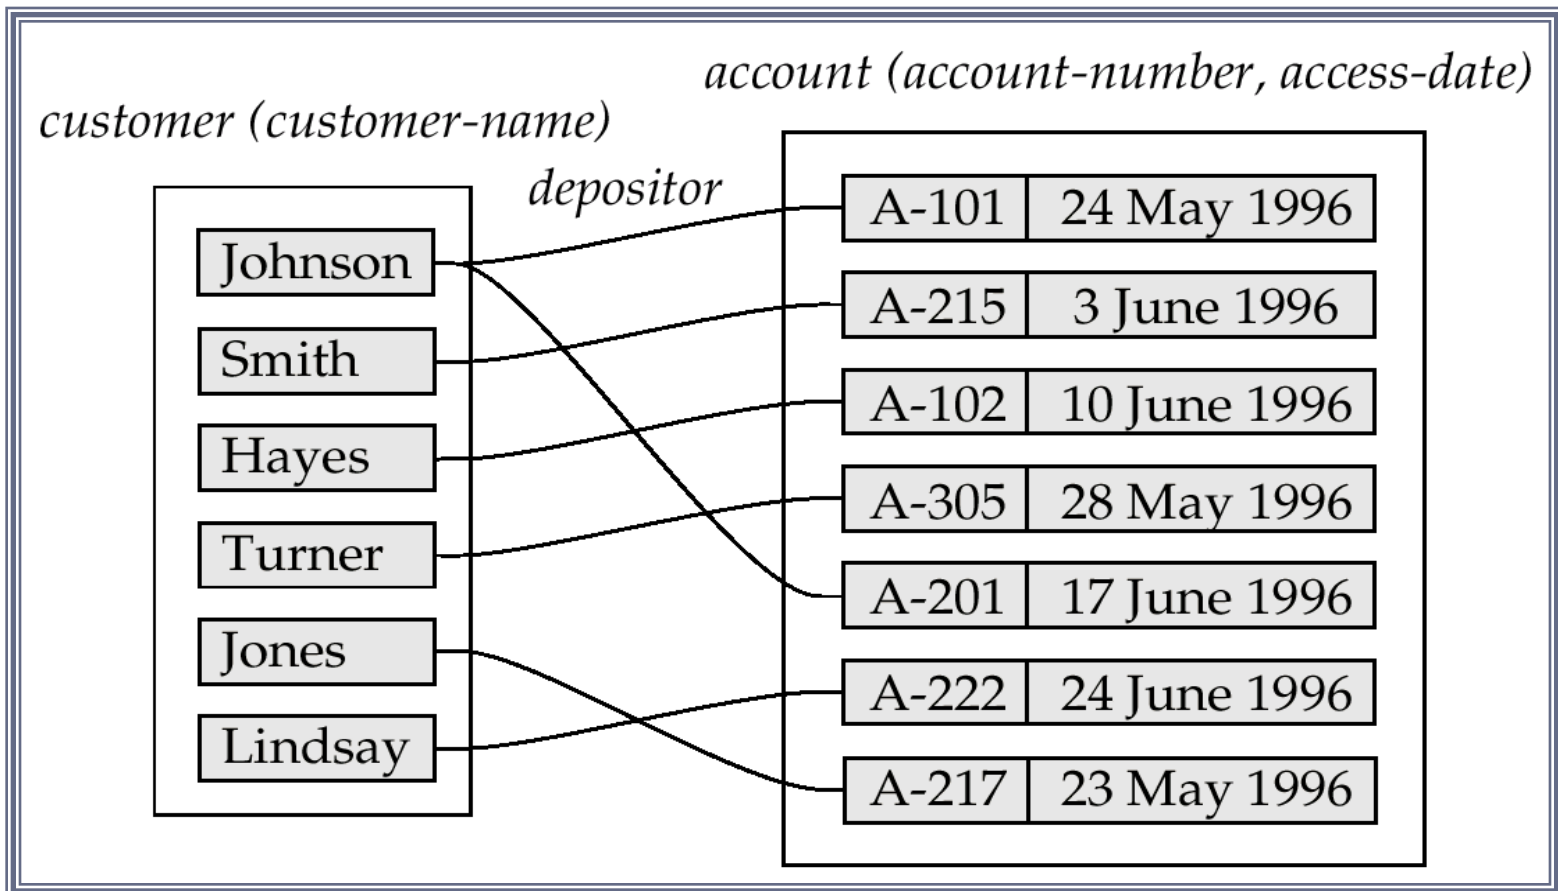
account (account-number, access-date)

customer (customer-name)

depositor

Johnson

Smith

Hayes

Turner

Jones

Lindsay

| A-101 | 24 May 1996 |
|---|---|
| A-215 | 3 June 1996 |
| A-102 | 10 June 1996 |
| A-305 | 28 May 1996 |
| A-201 | 17 June 1996 |
| A-222 | 24 June 1996 |
| A-217 | 23 May 1996 |